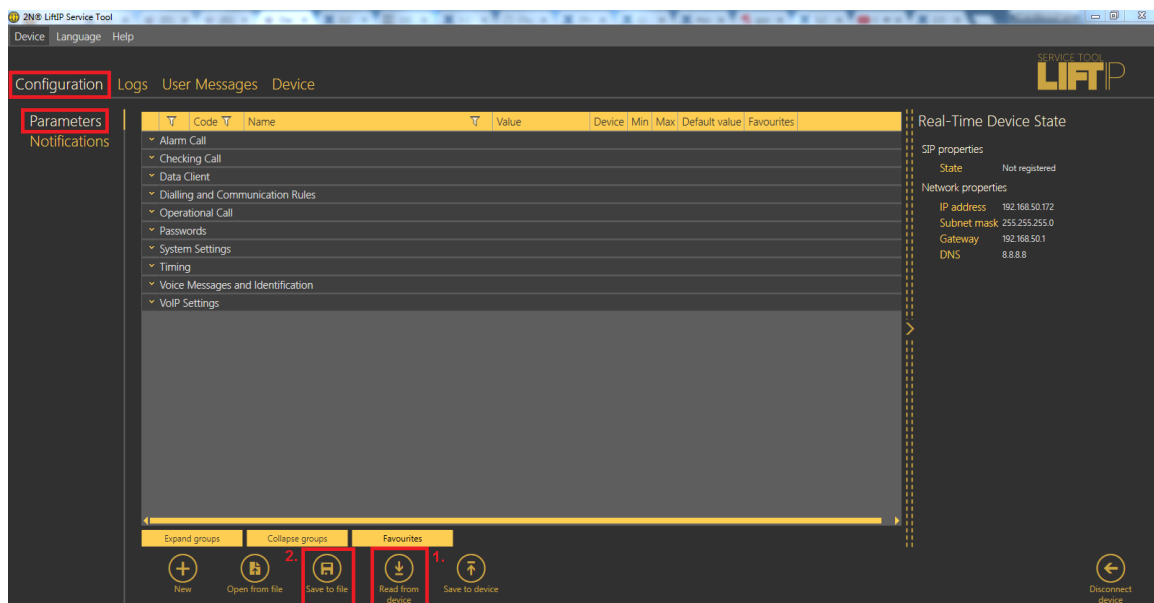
2N® LiftIP Service Tool

Device Language Help

SERVICE TOOL
LIFT IP

Configuration Logs User Messages Device

Parameters
Notifications

| Code | Name | Value | Device | Min | Max | Default value | Favourites |
|---|---|---|---|---|---|---|---|

Alarm Call
Checking Call
Data Client
Dialling and Communication Rules
Operational Call
Passwords
System Settings
Timing
Voice Messages and Identification
VoIP Settings

Expand groups Collapse groups Favourites

New Open from file 2. Save to file 1. Read from device Save to device

Real-Time Device State

SIP properties
State Not registered
Network properties
IP address 192.168.50.172
Subnet mask 255.255.255.0
Gateway 192.168.50.1
DNS 8.8.8.8

Disconnect device